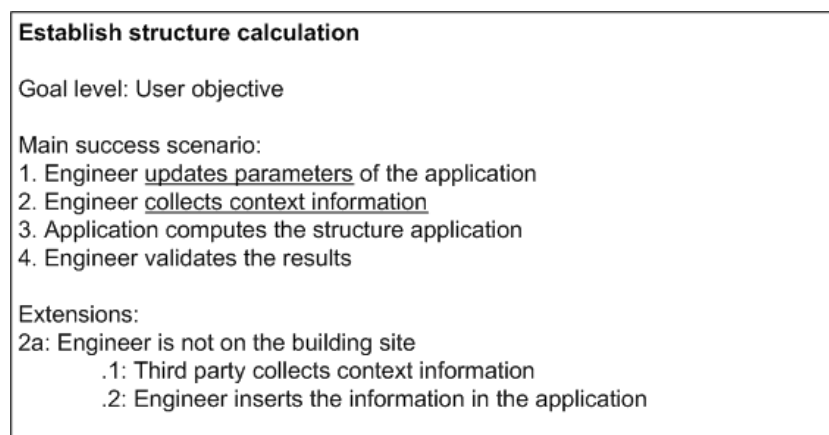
Establish structure calculation

Goal level: User objective

Main success scenario:
1. Engineer updates parameters of the application
2. Engineer collects context information
3. Application computes the structure application
4. Engineer validates the results

Extensions:
2a: Engineer is not on the building site
.1: Third party collects context information
.2: Engineer inserts the information in the application